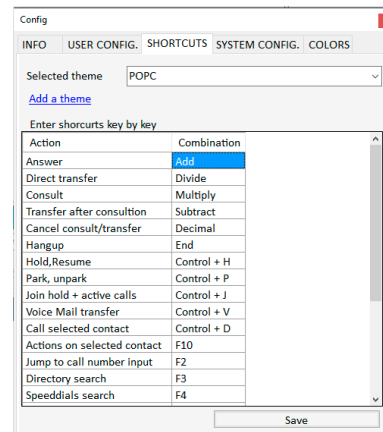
Config

INFO USER CONFIG. SHORTCUTS SYSTEM CONFIG. COLORS

Selected theme POPC

Add a theme

Enter shorcurts key by key

| Action | Combination |
|---|---|
| Answer | Add |
| Direct transfer | Divide |
| Consult | Multiply |
| Transfer after consultion | Subtract |
| Cancel consult/transfer | Decimal |
| Hangup | End |
| Hold,Resume | Control + H |
| Park, unpark | Control + P |
| Join hold + active calls | Control + J |
| Voice Mail transfer | Control + V |
| Call selected contact | Control + D |
| Actions on selected contact | F10 |
| Jump to call number input | F2 |
| Directory search | F3 |
| Speeddials search | F4 |

Save